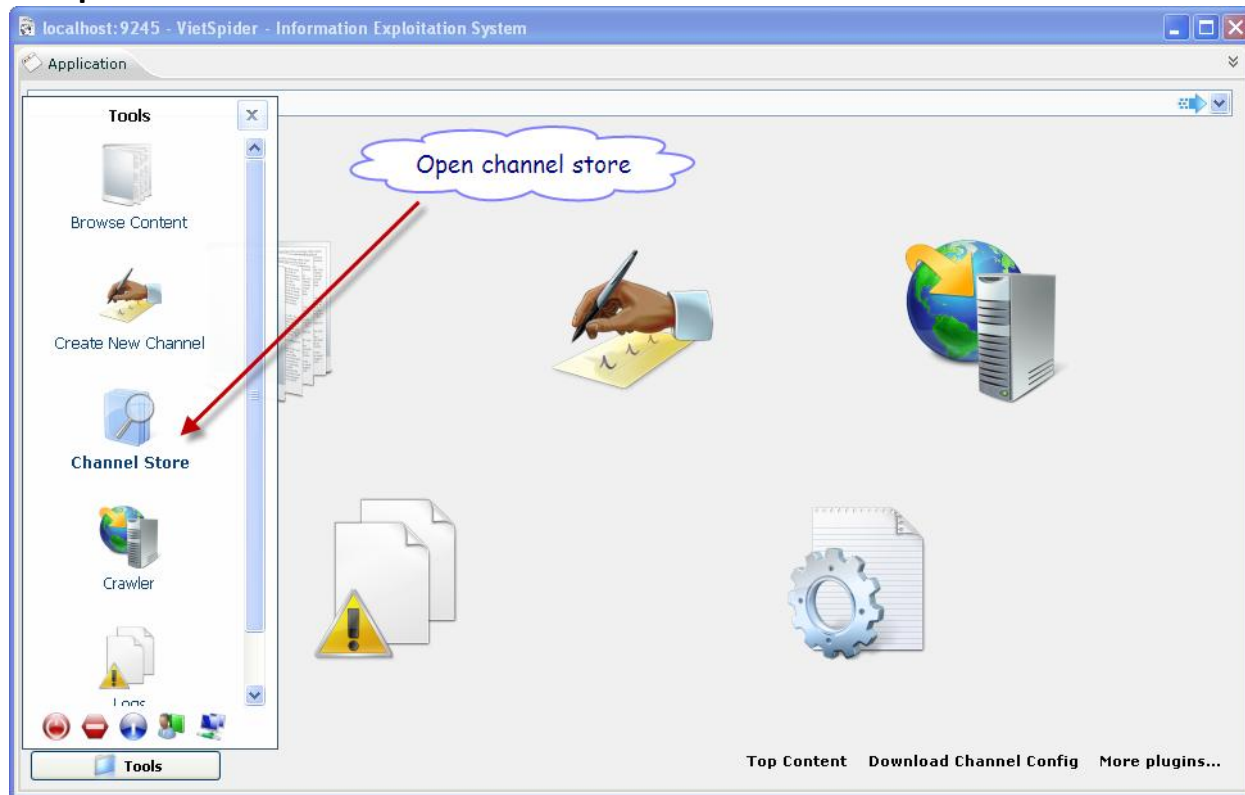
localhost:9245 - VietSpider - Information Exploitation System

Application

Tools

Browse Content

Create New Channel

Channel Store

Crawler

Logs

Tools

Open channel store

Top Content Download Channel Config More plugins...